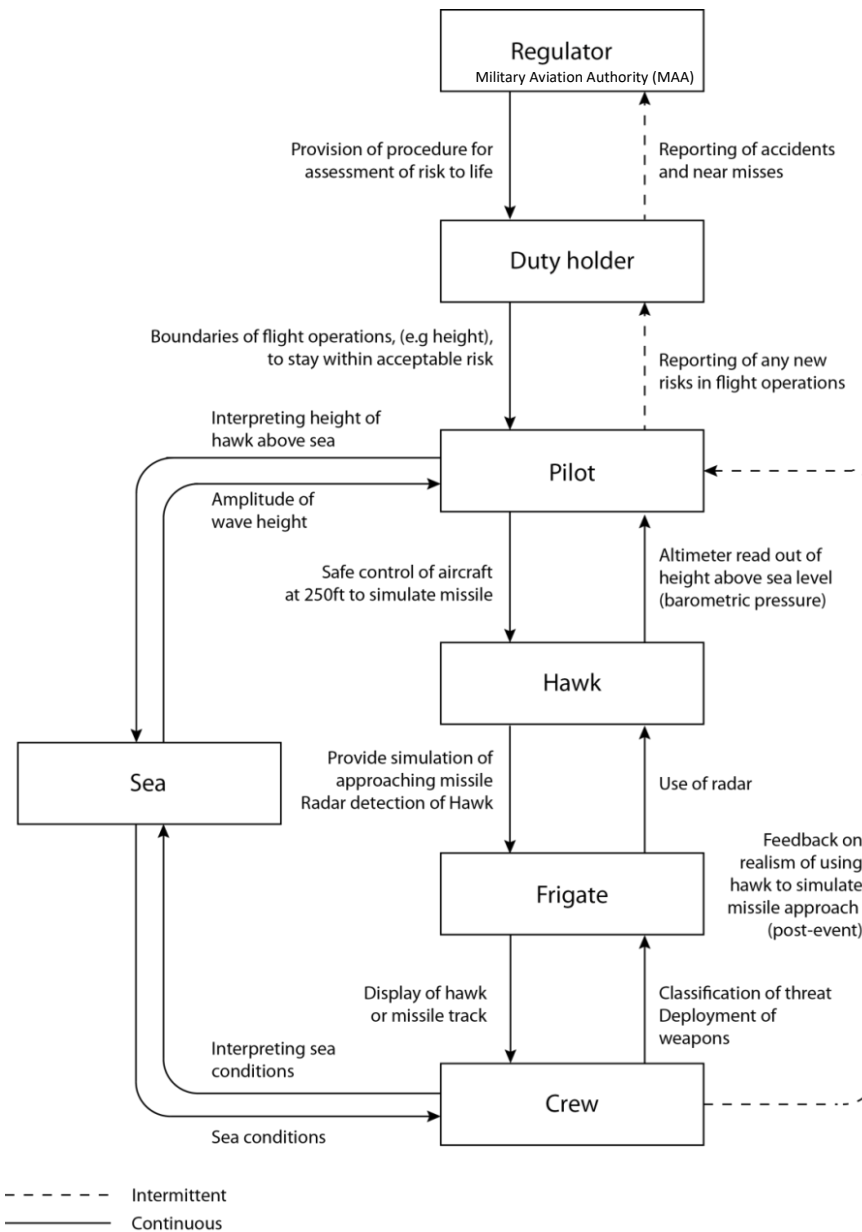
Regulator
Military Aviation Authority (MAA)

Provision of procedure for assessment of risk to life

Reporting of accidents and near misses

Duty holder

Boundaries of flight operations, (e.g height), to stay within acceptable risk

Reporting of any new risks in flight operations

Interpreting height of hawk above sea

Amplitude of wave height

Pilot

Safe control of aircraft at 250ft to simulate missile

Altimeter read out of height above sea level (barometric pressure)

Hawk

Sea

Provide simulation of approaching missile Radar detection of Hawk

Use of radar

Feedback on realism of using hawk to simulate missile approach (post-event)

Frigate

Display of hawk or missile track

Classification of threat Deployment of weapons

Interpreting sea conditions

Crew

Sea conditions

Intermittent
Continuous